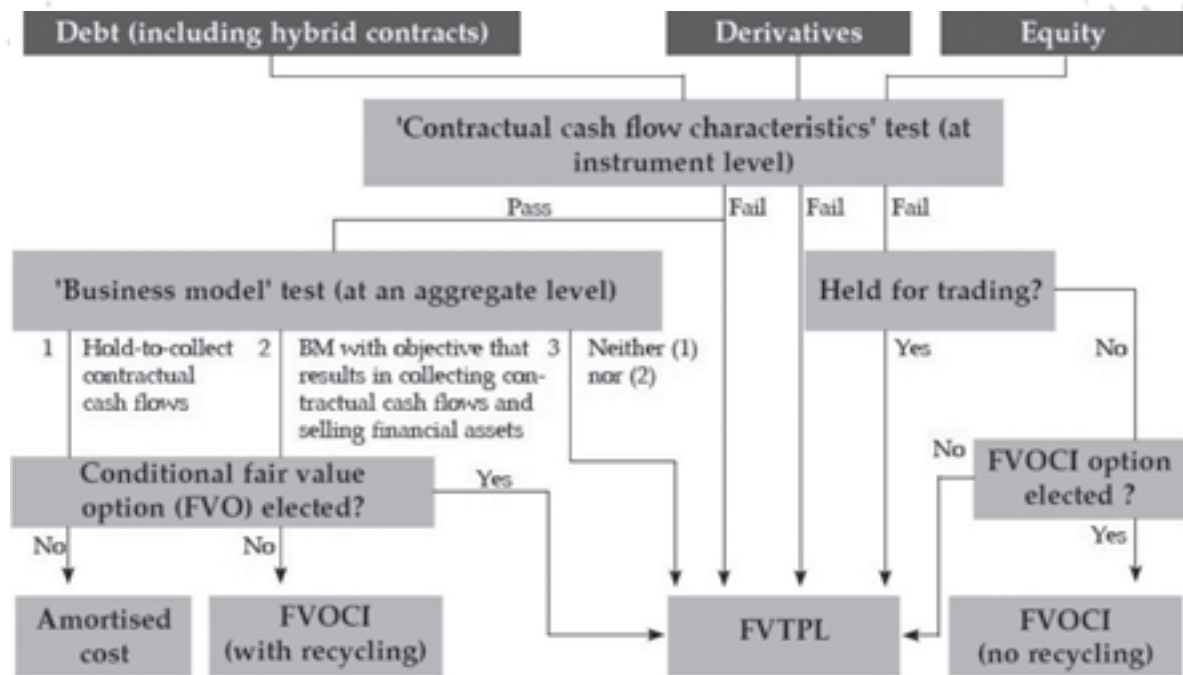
Debt (including hybrid contracts)

Derivatives

Equity

'Contractual cash flow characteristics' test (at instrument level)

Pass

Fail

Fail

Fail

'Business model' test (at an aggregate level)

Held for trading?

1 Hold-to-collect contractual cash flows

2 BM with objective that results in collecting contractual cash flows and selling financial assets

3 Neither (1) nor (2)

Yes

No

Conditional fair value option (FVO) elected?

Yes

No

FVOCI option elected ?

No

No

Yes

Amortised cost

FVOCI (with recycling)

FVTPL

FVOCI (no recycling)